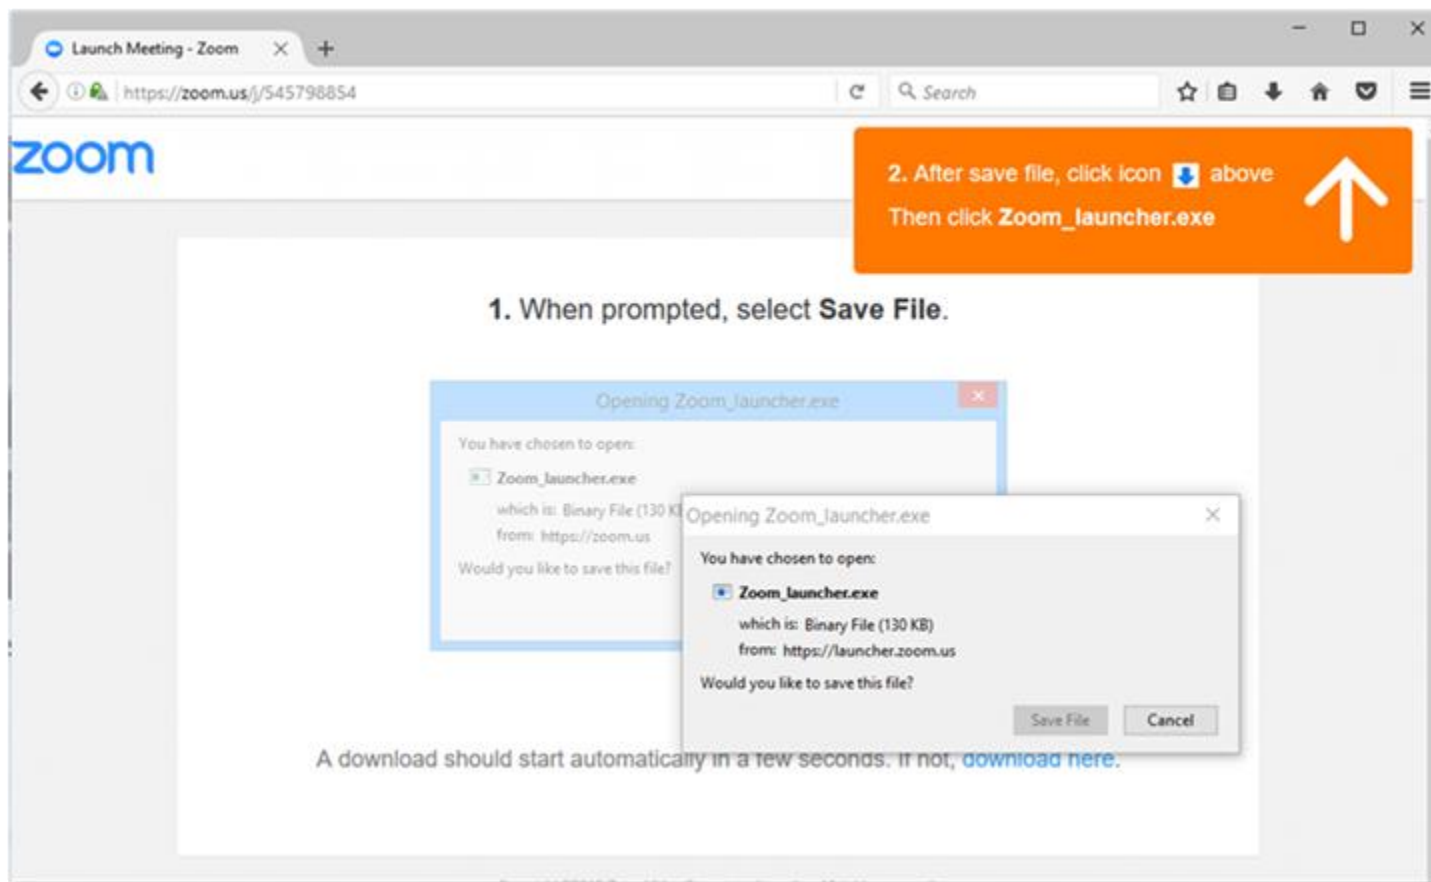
Launch Meeting - Zoom

https://zoom.us/j/545798854

Search

zoom

2. After save file, click icon above
Then click **Zoom_launcher.exe**

1. When prompted, select **Save File**.

Opening Zoom_launcher.exe

You have chosen to open:

Zoom_launcher.exe

which is: Binary File (130 K

from: https://zoom.us

Would you like to save this file?

Opening Zoom_launcher.exe

You have chosen to open:

Zoom_launcher.exe

which is: Binary File (130 KB)

from: https://launcher.zoom.us

Would you like to save this file?

Save File Cancel

A download should start automatically in a few seconds. If not, download here.